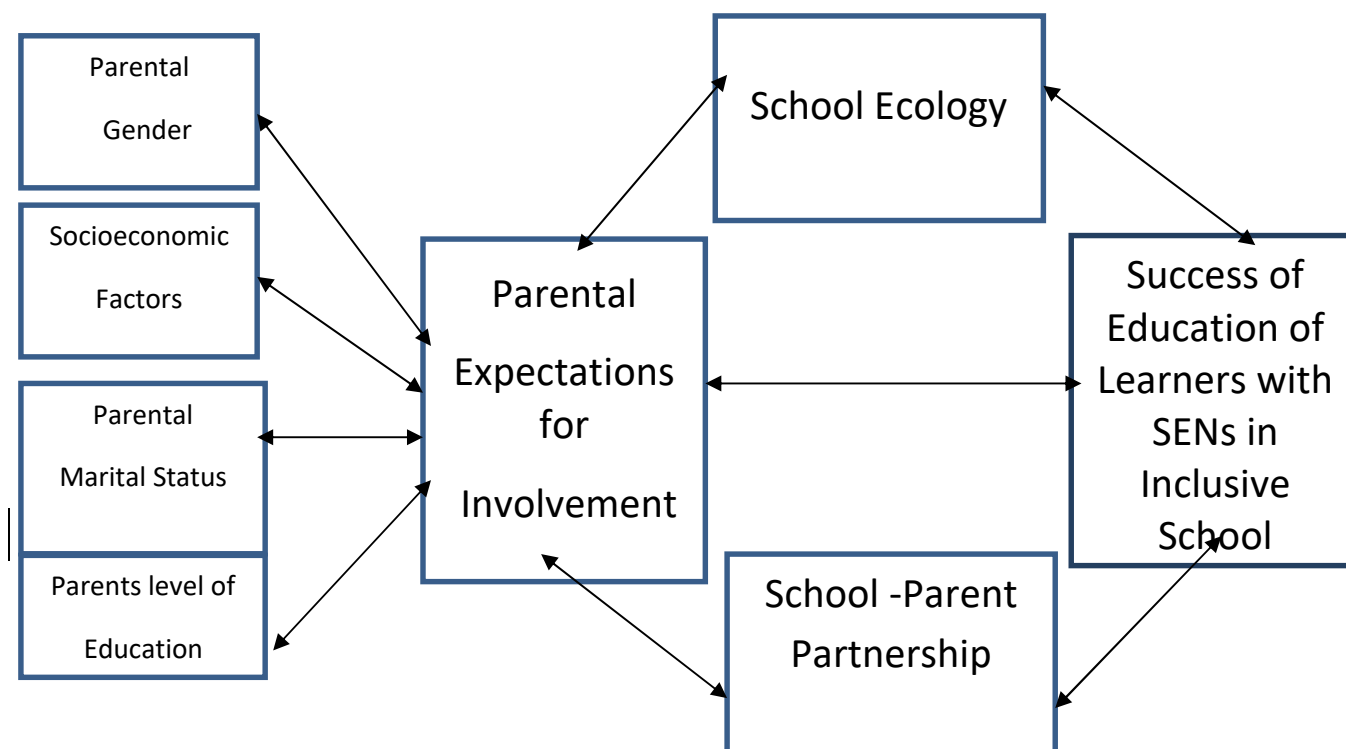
Parental Gender

Socioeconomic Factors

Parental Marital Status

Parents level of Education

School Ecology

Parental Expectations for Involvement

Success of Education of Learners with SENs in Inclusive School

School -Parent Partnership